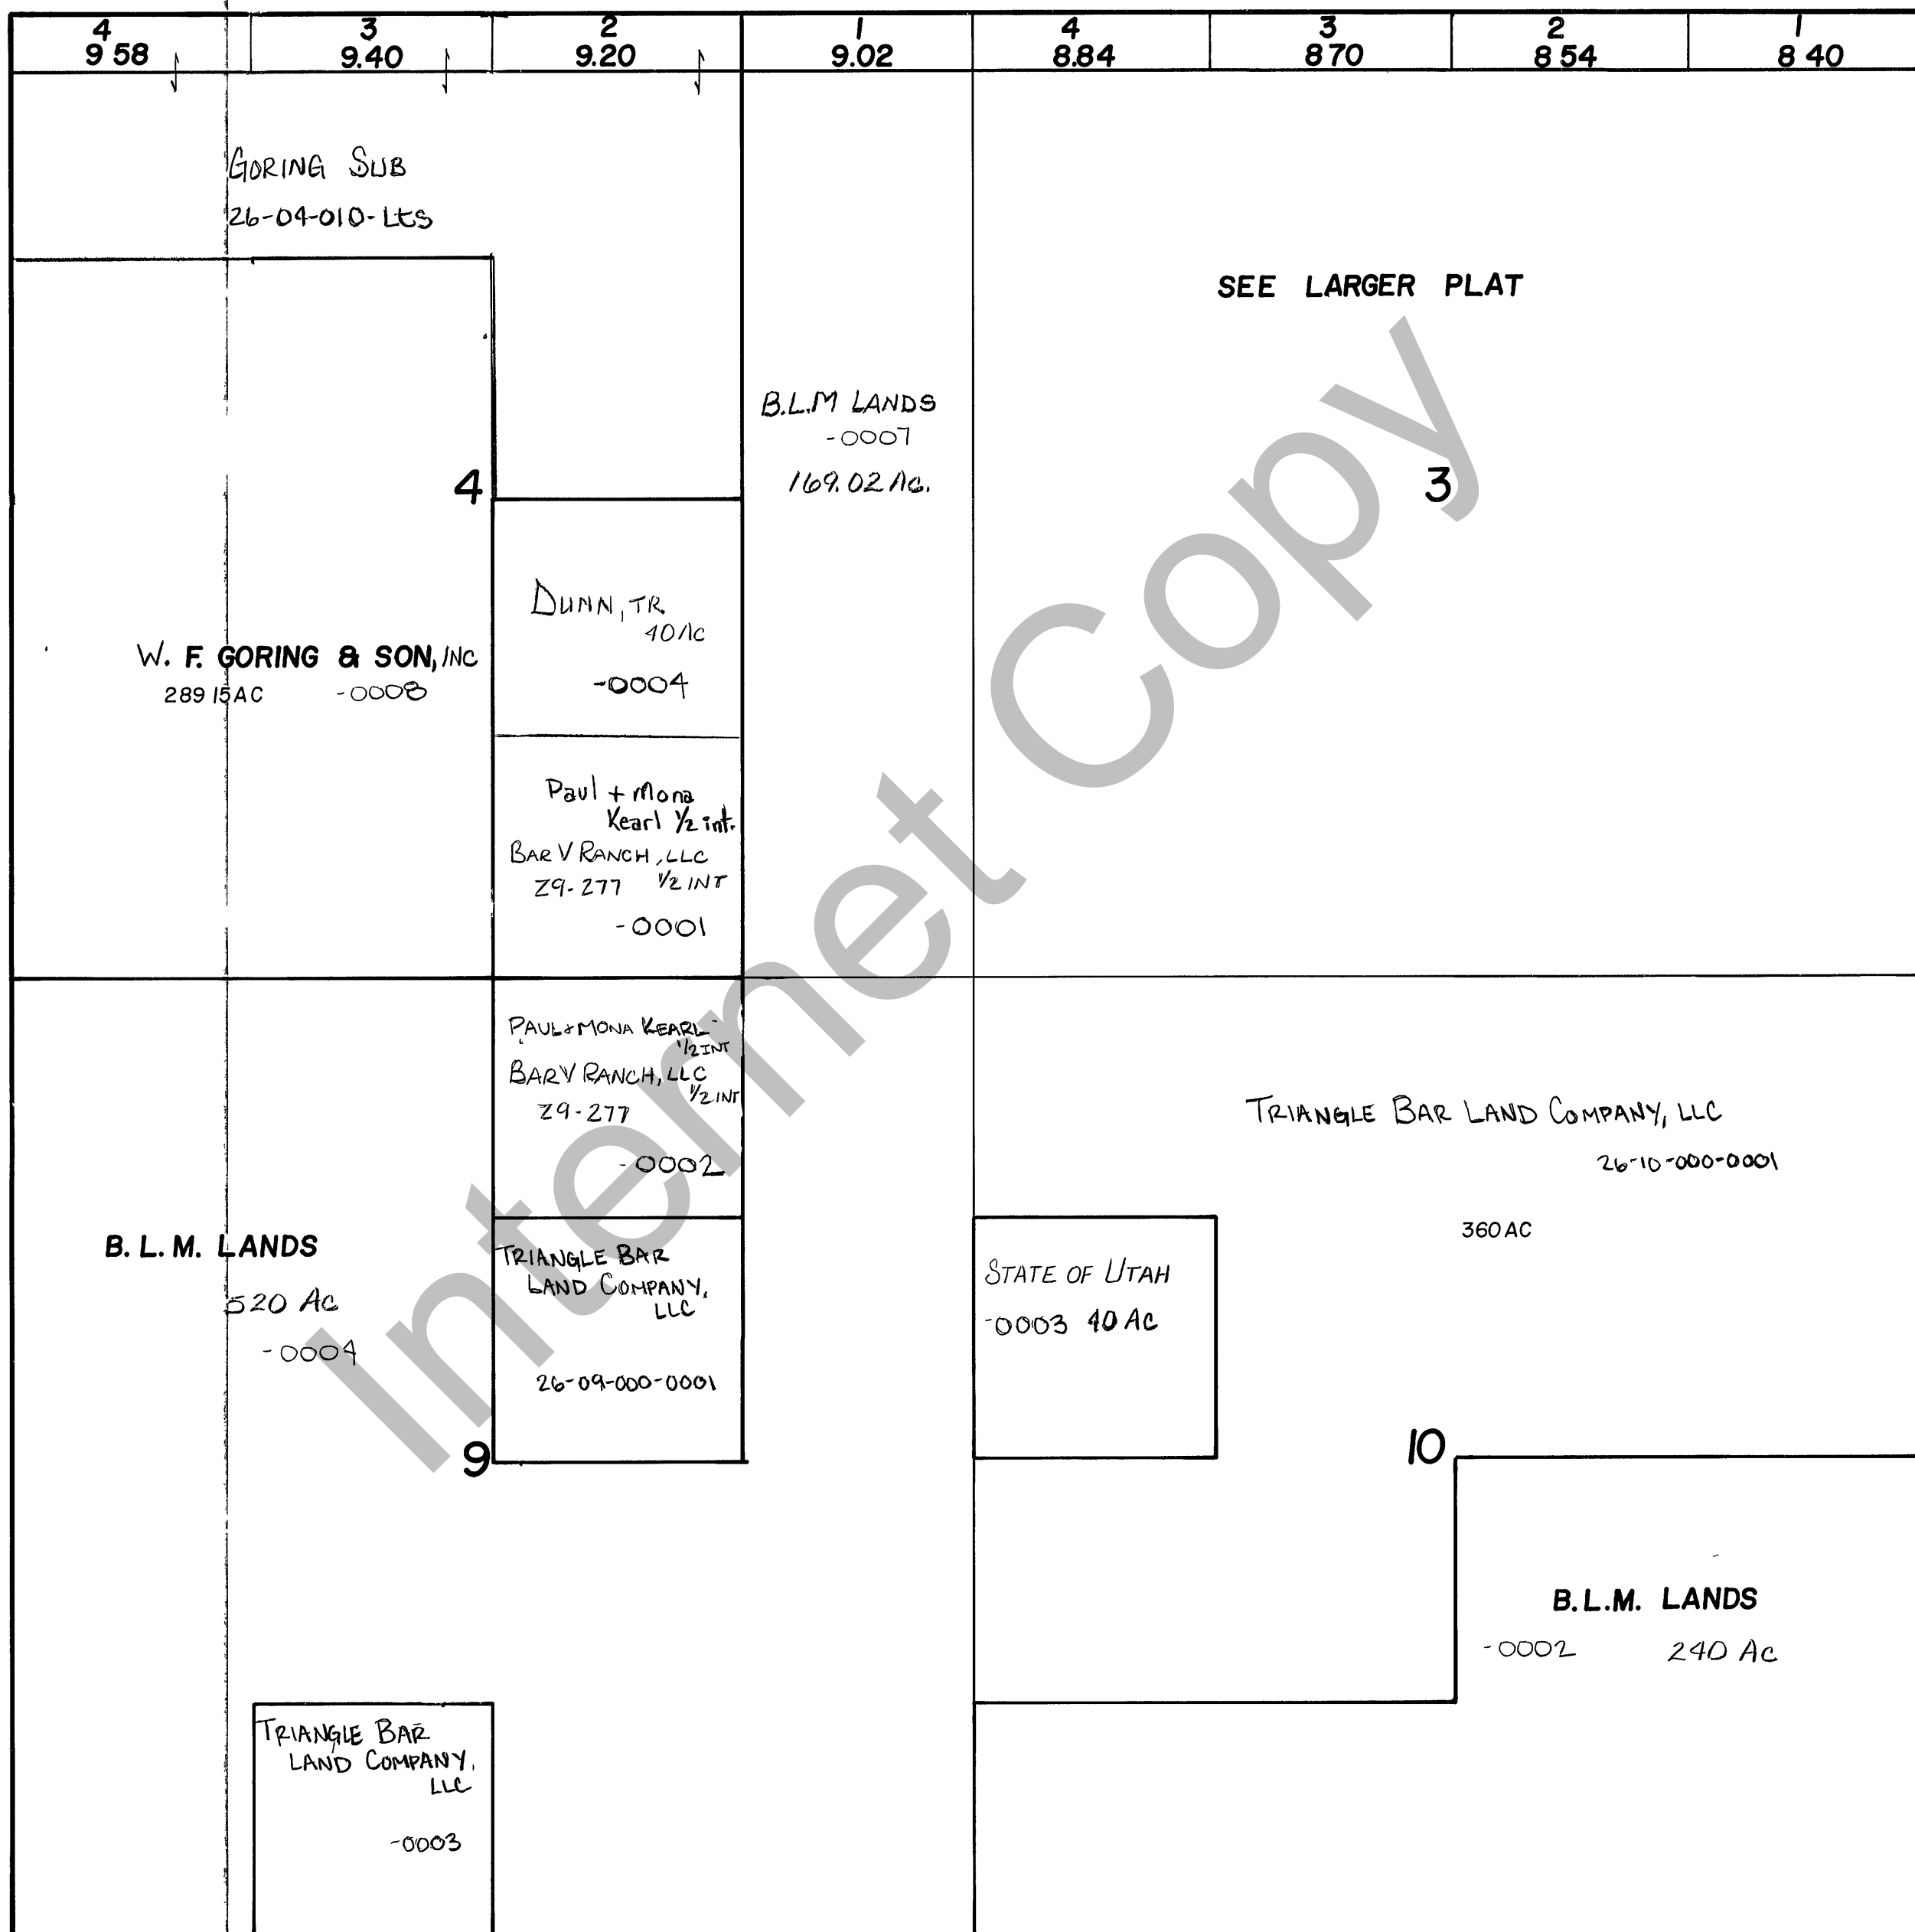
| 4 9 58 | 3 9.40 | 2 9.20 | 1 9.02 | 4 8.84 | 3 8 70 | 2 8 54 | 1 8 40 |
|---|---|---|---|---|---|---|---|

GORING SUB
26-04-010-Lts

SEE LARGER PLAT

B.L.M LANDS
-0007
169.02 Ac.

4

3

DUNN, TR
40 Ac
-0004

W. F. GORING & SON, INC
289 15 AC -0008

Paul + Mona Kearl ½ int.
BAR V RANCH, LLC
29-277 ½ INT
-0001

PAUL + MONA KEARL ½ INT
BAR V RANCH, LLC ½ INT
29-277
-0002

TRIANGLE BAR LAND COMPANY, LLC
26-10-000-0001
360 AC

B. L. M. LANDS
520 Ac
-0004

TRIANGLE BAR LAND COMPANY, LLC
26-09-000-0001

STATE OF UTAH
-0003 40 Ac

9

10

B.L.M. LANDS
-0002 240 Ac

TRIANGLE BAR LAND COMPANY, LLC
-0003

Internet Copy